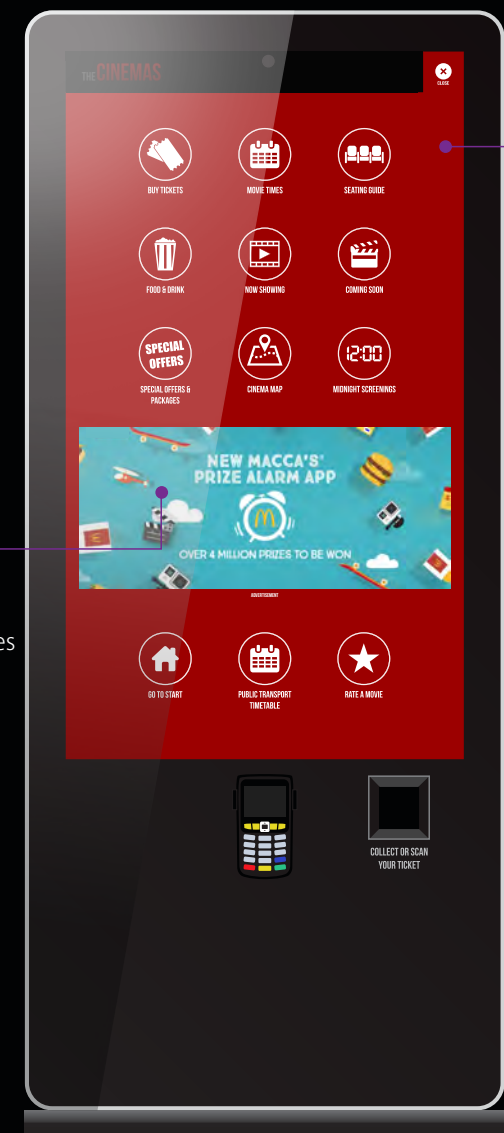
THE CINEMAS

CLOSE

BUY TICKETS

MOVIE TIMES

SEATING GUIDE

FOOD & DRINK

NOW SHOWING

COMING SOON

SPECIAL OFFERS

SPECIAL OFFERS & PACKAGES

CINEMA MAP

12:00

MIDNIGHT SCREENINGS

NEW MACCA'S® PRIZE ALARM APP

OVER 4 MILLION PRIZES TO BE WON

ADVERTISEMENT

es

GO TO START

PUBLIC TRANSPORT TIMETABLE

RATE A MOVIE

COLLECT OR SCAN YOUR TICKET